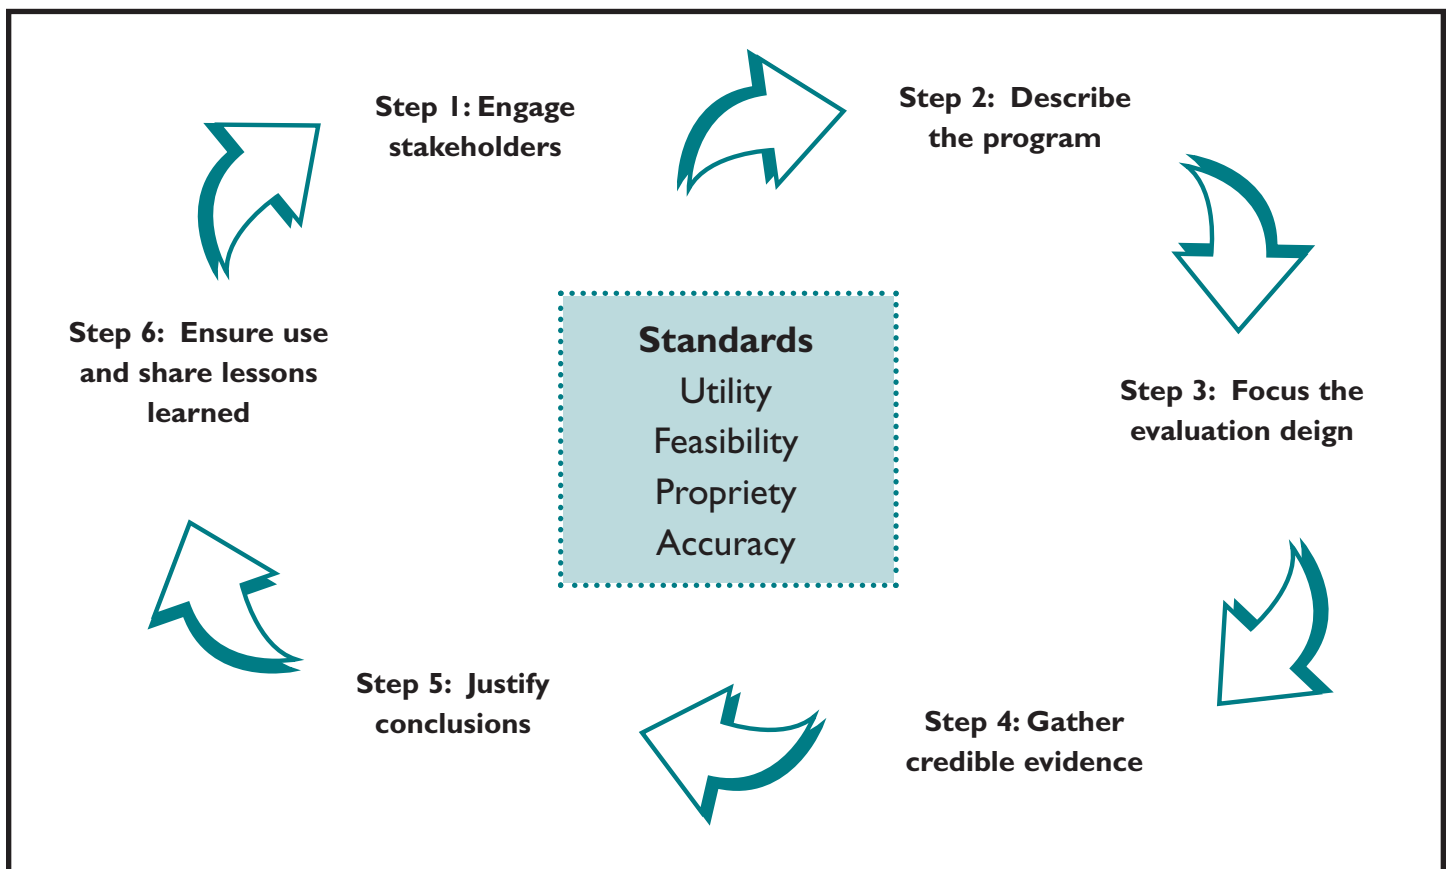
Step 1: Engage stakeholders

Step 2: Describe the program

Step 3: Focus the evaluation deign

Step 4: Gather credible evidence

Step 5: Justify conclusions

Step 6: Ensure use and share lessons learned

Standards
Utility
Feasibility
Propriety
Accuracy